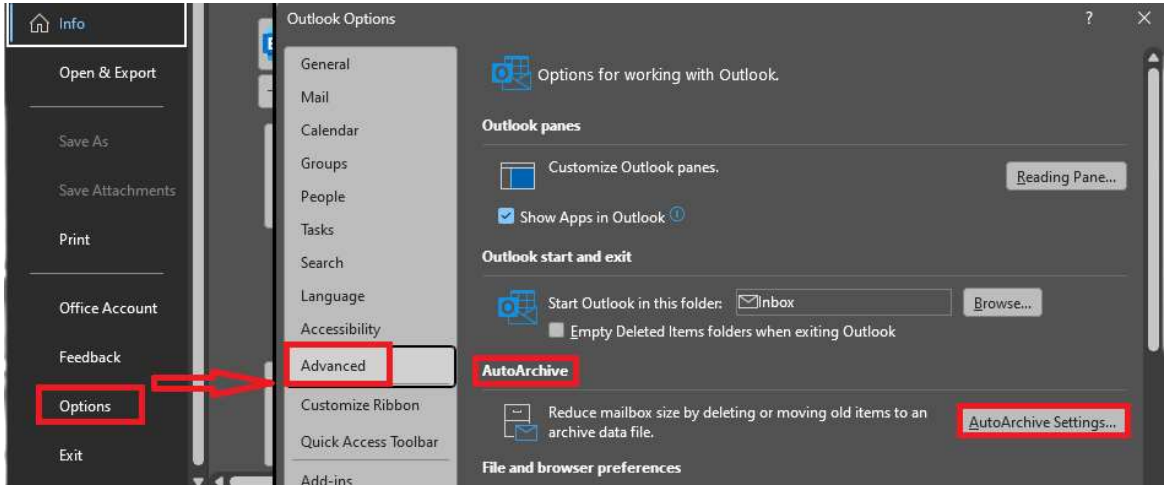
Info

Open & Export

Save As

Save Attachments

Print

Office Account

Feedback

Options

Exit

Outlook Options

?

General
Mail
Calendar
Groups
People
Tasks
Search
Language
Accessibility
Advanced
Customize Ribbon
Quick Access Toolbar
Add-ins

Options for working with Outlook.

Outlook panes

Customize Outlook panes.

Reading Pane...

Show Apps in Outlook

Outlook start and exit

Start Outlook in this folder: Inbox

Browse...

Empty Deleted Items folders when exiting Outlook

AutoArchive

Reduce mailbox size by deleting or moving old items to an archive data file.

AutoArchive Settings...

File and browser preferences